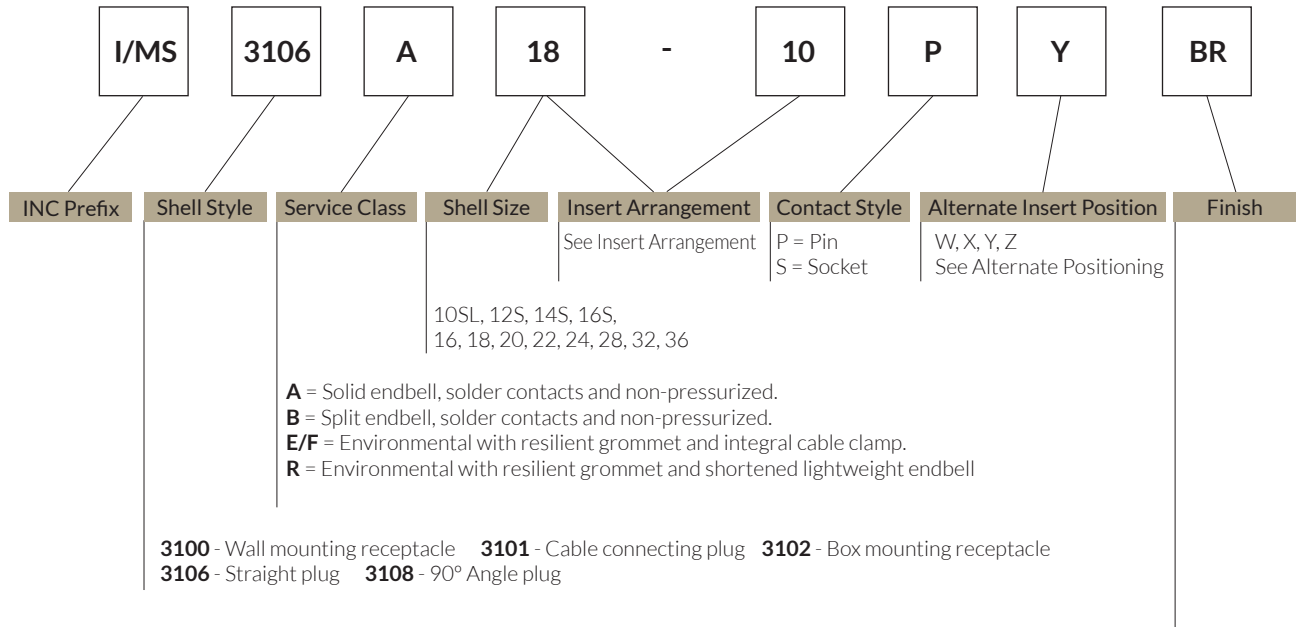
I/MS 3106 A 18 - 10 P Y BR

INC Prefix

Shell Style

Service Class

Shell Size

Insert Arrangement

Contact Style

Alternate Insert Position

Finish

See Insert Arrangement

P = Pin
S = Socket

W, X, Y, Z
See Alternate Positioning

10SL, 12S, 14S, 16S, 16, 18, 20, 22, 24, 28, 32, 36

**A** = Solid endbell, solder contacts and non-pressurized.
**B** = Split endbell, solder contacts and non-pressurized.
**E/F** = Environmental with resilient grommet and integral cable clamp.
**R** = Environmental with resilient grommet and shortened lightweight endbell

**3100** - Wall mounting receptacle **3101** - Cable connecting plug **3102** - Box mounting receptacle
**3106** - Straight plug **3108** - 90° Angle plug